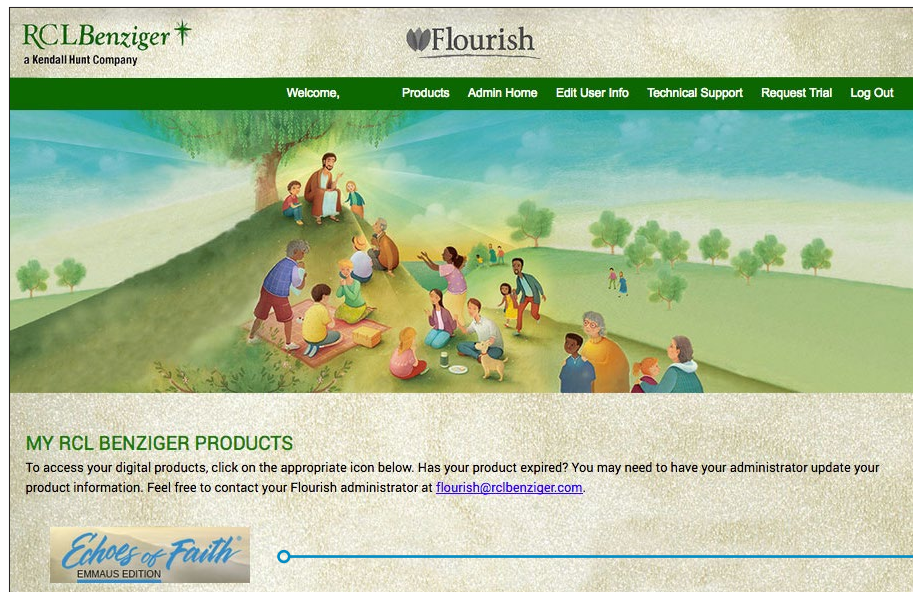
RCLBenziger
a Kendall Hunt Company

Flourish

Welcome, Products Admin Home Edit User Info Technical Support Request Trial Log Out

MY RCL BENZIGER PRODUCTS

To access your digital products, click on the appropriate icon below. Has your product expired? You may need to have your administrator update your product information. Feel free to contact your Flourish administrator at flourish@rclbenziger.com.

Echoes of Faith®
EMMAUS EDITION